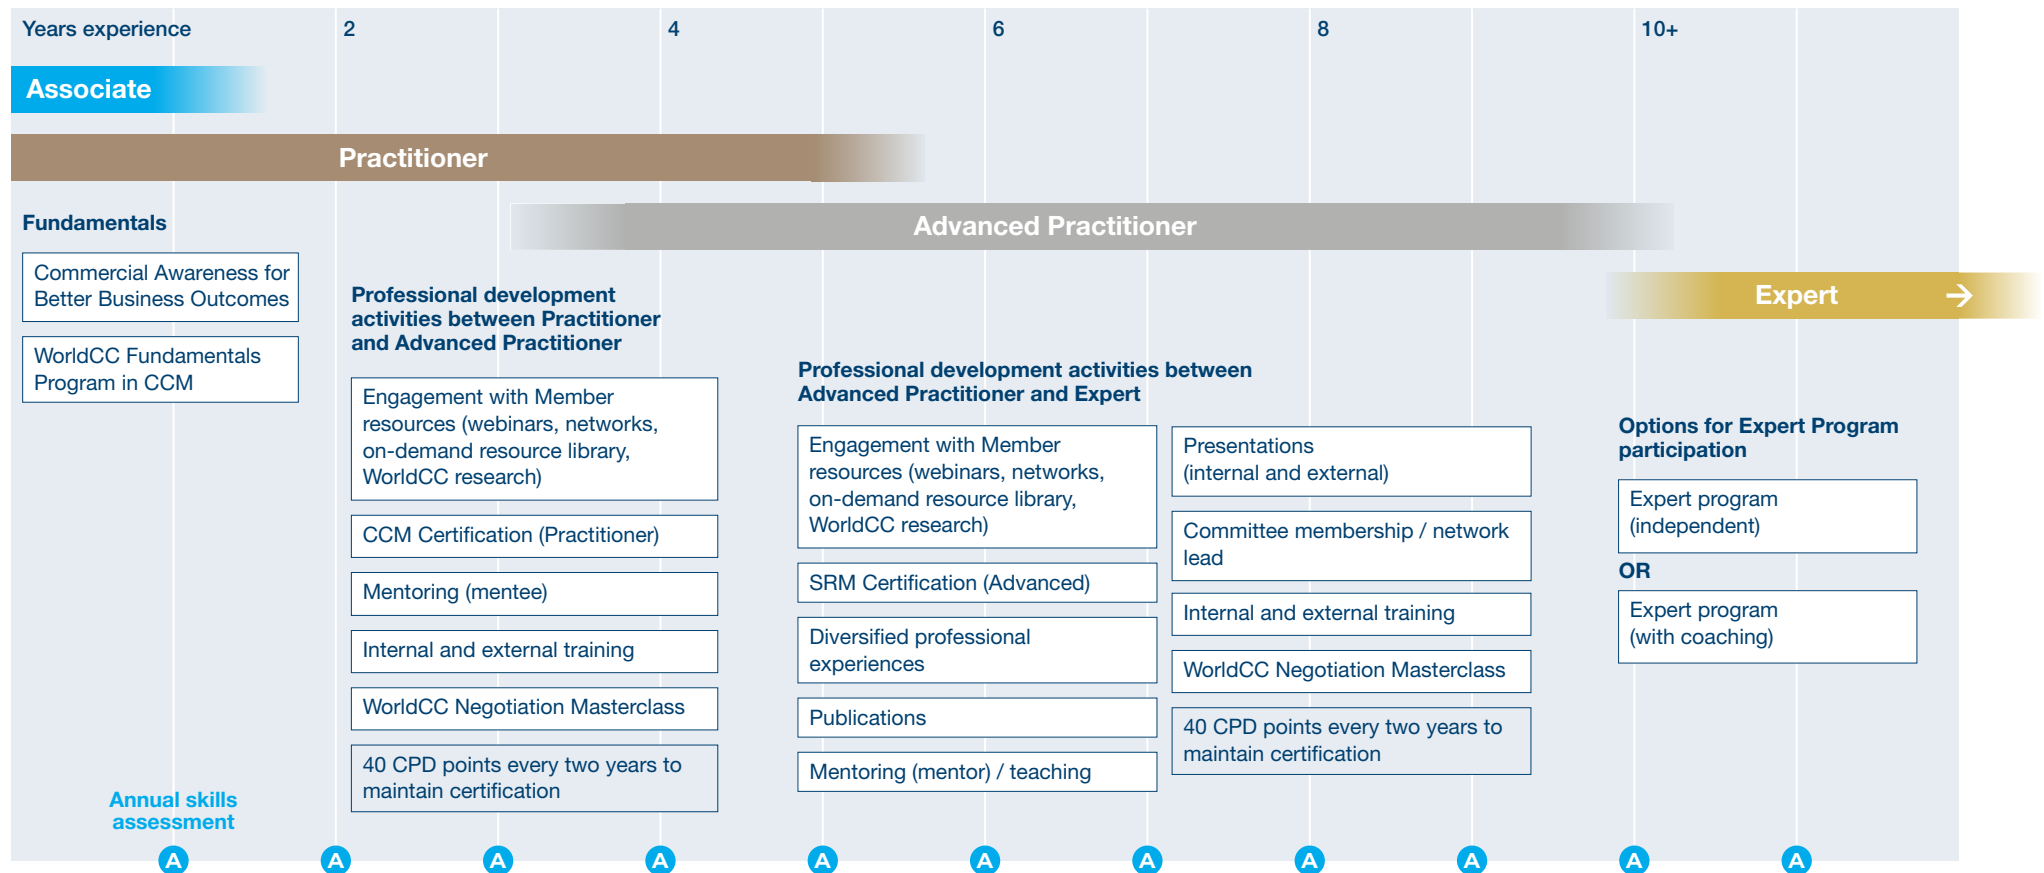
Years experience 2 4 6 8 10+

Associate

Practitioner

Fundamentals

Advanced Practitioner

Commercial Awareness for Better Business Outcomes

WorldCC Fundamentals Program in CCM

Expert

Professional development activities between Practitioner and Advanced Practitioner

Engagement with Member resources (webinars, networks, on-demand resource library, WorldCC research)

CCM Certification (Practitioner)

Mentoring (mentee)

Internal and external training

WorldCC Negotiation Masterclass

40 CPD points every two years to maintain certification

Professional development activities between Advanced Practitioner and Expert

Engagement with Member resources (webinars, networks, on-demand resource library, WorldCC research)

SRM Certification (Advanced)

Diversified professional experiences

Publications

Mentoring (mentor) / teaching

Presentations (internal and external)

Committee membership / network lead

Internal and external training

WorldCC Negotiation Masterclass

40 CPD points every two years to maintain certification

Options for Expert Program participation

Expert program (independent)

OR

Expert program (with coaching)

Annual skills assessment

A A A A A A A A A A A